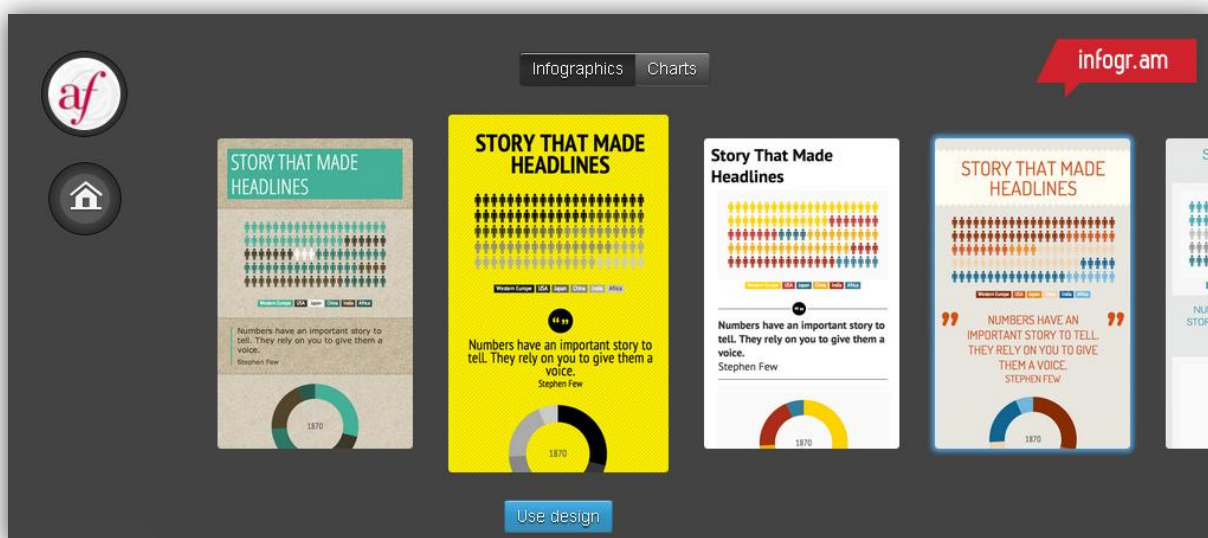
af

Infographics Charts

infogr.am

STORY THAT MADE HEADLINES

Western Europe USA Japan China India Africa

Numbers have an important story to tell. They rely on you to give them a voice.
Stephen Few

1870

STORY THAT MADE HEADLINES

Western Europe USA Japan China India Africa

Numbers have an important story to tell. They rely on you to give them a voice.
Stephen Few

1870

Story That Made Headlines

Western Europe USA Japan China India Africa

Numbers have an important story to tell. They rely on you to give them a voice.
Stephen Few

1870

STORY THAT MADE HEADLINES

Western Europe USA Japan China India Africa

NUMBERS HAVE AN IMPORTANT STORY TO TELL. THEY RELY ON YOU TO GIVE THEM A VOICE.
STEPHEN FEW

1870

S

NU
STOR

Use design